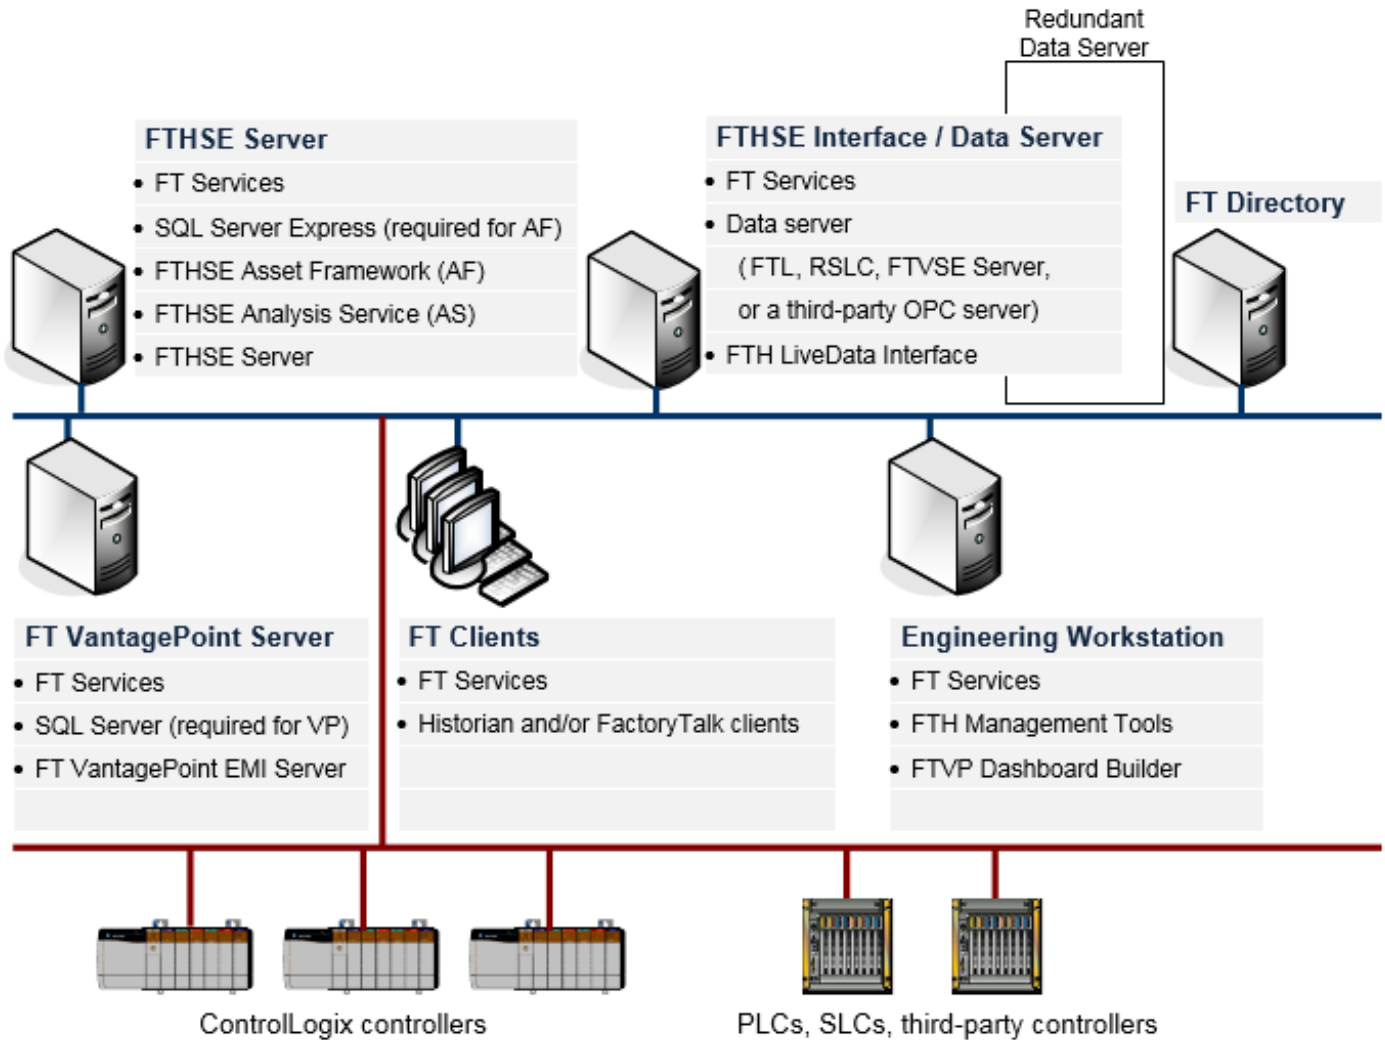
Redundant Data Server

FTHSE Server
• FT Services
• SQL Server Express (required for AF)
• FTHSE Asset Framework (AF)
• FTHSE Analysis Service (AS)
• FTHSE Server

FTHSE Interface / Data Server
• FT Services
• Data server
(FTL, RSLC, FTVSE Server,
or a third-party OPC server)
• FTH LiveData Interface

FT Directory

FT VantagePoint Server
• FT Services
• SQL Server (required for VP)
• FT VantagePoint EMI Server

FT Clients
• FT Services
• Historian and/or FactoryTalk clients

Engineering Workstation
• FT Services
• FTH Management Tools
• FTVP Dashboard Builder

ControlLogix controllers

PLCs, SLCs, third-party controllers